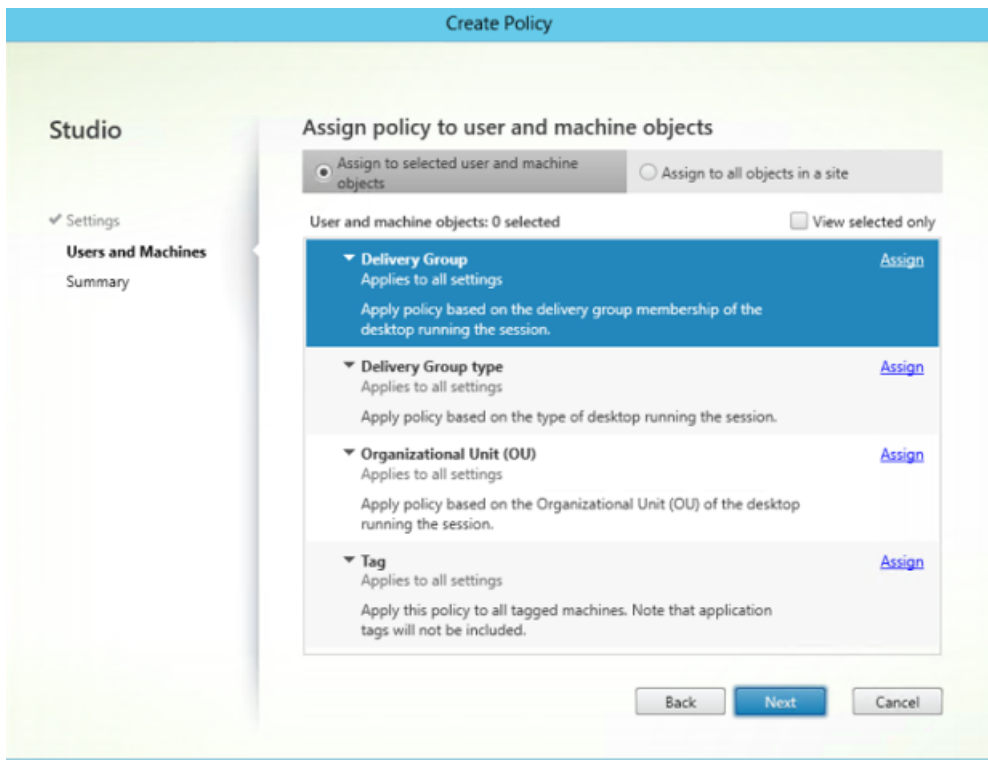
Create Policy

Studio

✔ Settings
Users and Machines
Summary

Assign policy to user and machine objects

Assign to selected user and machine objects
Assign to all objects in a site

User and machine objects: 0 selected
View selected only

Delivery Group
Applies to all settings
Apply policy based on the delivery group membership of the desktop running the session.
Assign

Delivery Group type
Applies to all settings
Apply policy based on the type of desktop running the session.
Assign

Organizational Unit (OU)
Applies to all settings
Apply policy based on the Organizational Unit (OU) of the desktop running the session.
Assign

Tag
Applies to all settings
Apply this policy to all tagged machines. Note that application tags will not be included.
Assign

Back
Next
Cancel